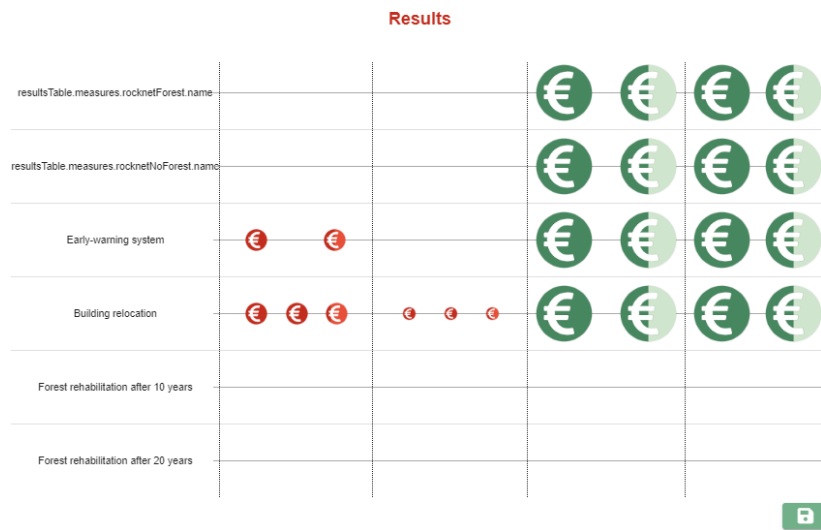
Results

resultsTable.measures.rocknetForest.name

resultsTable.measures.rocknetNoForest.name

Early-warning system

Building relocation

Forest rehabilitation after 10 years

Forest rehabilitation after 20 years